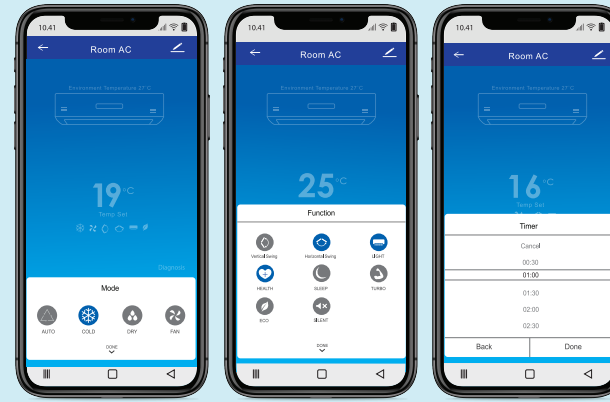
10:41

Room AC

Environment Temperature 27°C

19°C

Temp Set

Diagnosis

Mode

AUTO
COLD
DRY
FAN

DONE

10:41

Room AC

Environment Temperature 27°C

25°C

Function

Vertical Swing
Horizontal Swing
LIGHT
HEALTH
SLEEP
TURBO
ECO
SILENT

DONE

10:41

Room AC

Environment Temperature 27°C

16°C

Temp Set

Timer

Cancel
00:30
01:00
01:30
02:00
02:30

Back
Done